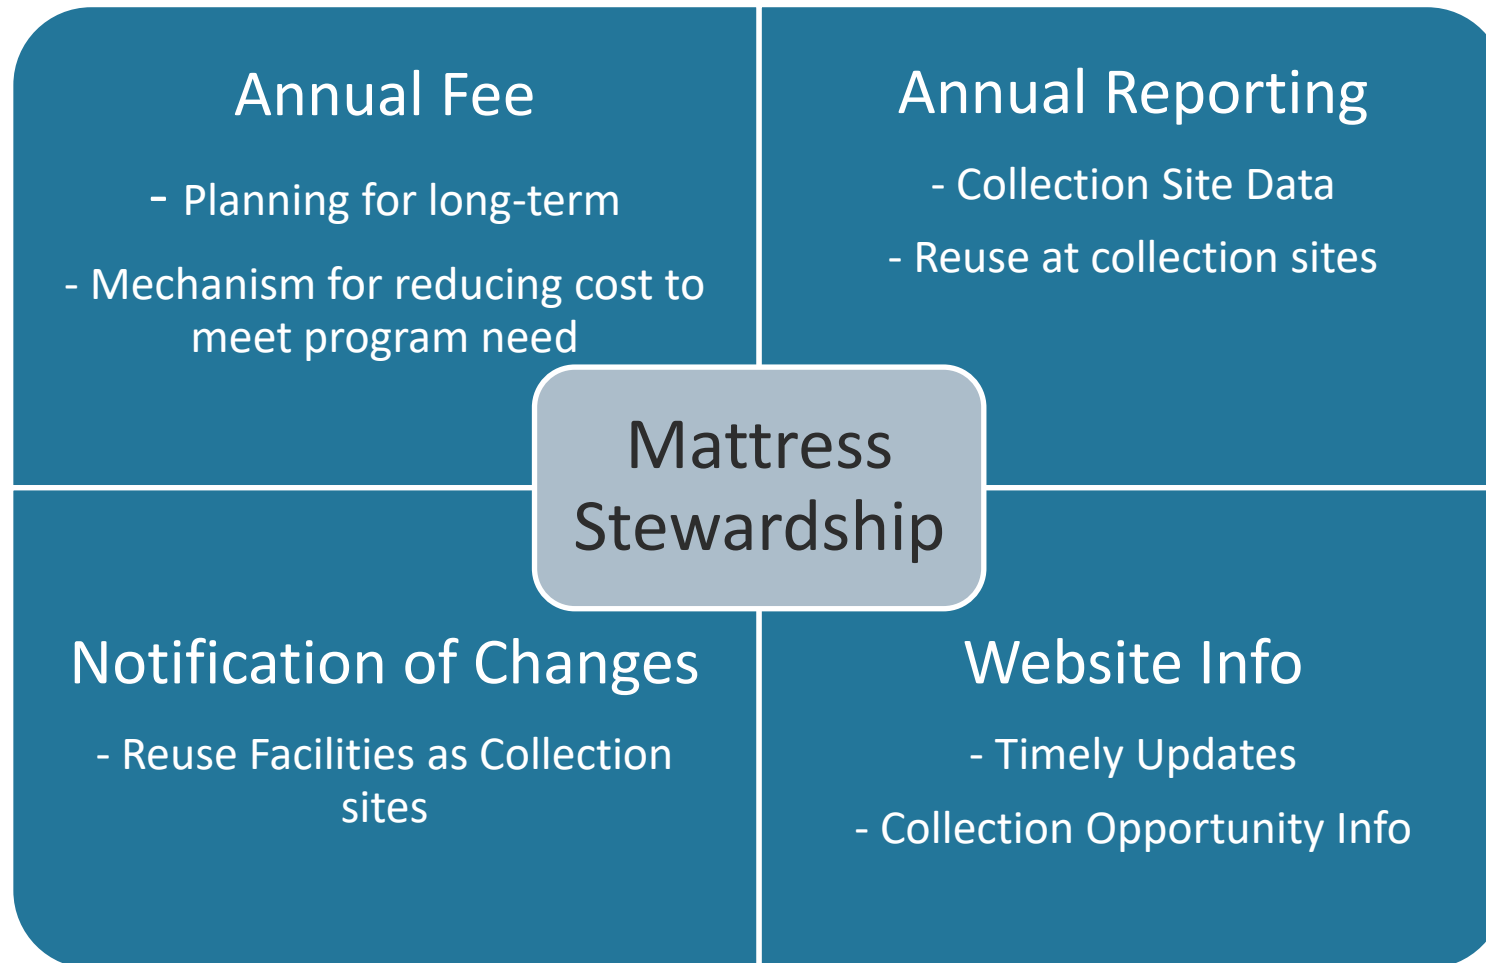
Annual Fee

- Planning for long-term

- Mechanism for reducing cost to meet program need

Annual Reporting

- Collection Site Data

- Reuse at collection sites

Mattress Stewardship

Notification of Changes

- Reuse Facilities as Collection sites

Website Info

- Timely Updates

- Collection Opportunity Info